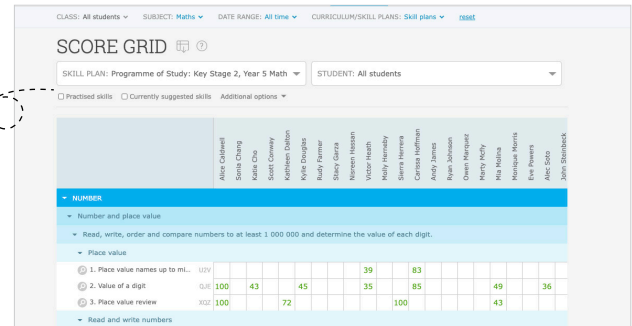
CLASS: All students SUBJECT: Maths DATE RANGE: All time CURRICULUM/SKILL PLANS: Skill plans reset

SCORE GRID

SKILL PLAN: Programme of Study: Key Stage 2, Year 5 Math

STUDENT: All students

Practised skills Currently suggested skills Additional options

| | | Alice Caldwell | Sonia Chang | Katie Cho | Scott Conway | Kathleen Dalton | Kylie Douglas | Rudy Farmer | Stacy Garza | Noreen Hassan | Victor Heath | Molly Hernaby | Sierra Herrera | Carissa Hoffman | Andy James | Ryan Johnson | Owen Marquez | Marty McFly | Mia Molina | Monique Morris | Eve Powers | Alec Soto | John Steinbeck |
|---|---|---|---|---|---|---|---|---|---|---|---|---|---|---|---|---|---|---|---|---|---|---|---|
| NUMBER | | | | | | | | | | | | | | | | | | | | | | | |
| Number and place value | | | | | | | | | | | | | | | | | | | | | | | |
| Read, write, order and compare numbers to at least 1 000 000 and determine the value of each digit. | | | | | | | | | | | | | | | | | | | | | | | |
| Place value | | | | | | | | | | | | | | | | | | | | | | | |
| 1. Place value names up to mi... | U2V | | | | | | | | | | 39 | | | 83 | | | | | | | | | |
| 2. Value of a digit | QJE | 100 | | 43 | | | 45 | | | | 35 | | | 85 | | | | | 49 | | | 36 | |
| 3. Place value review | XQZ | 100 | | | | 72 | | | | | | | 100 | | | | | | 43 | | | | |
| Read and write numbers | | | | | | | | | | | | | | | | | | | | | | | |